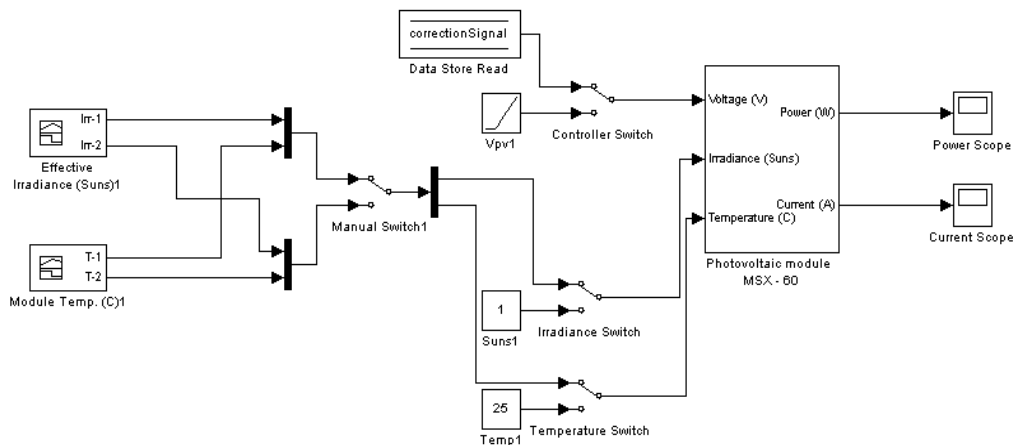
correctionSignal

Data Store Read

Irr-1

Irr-2

Effective Irradiance (Suns)1

Vpv1

Controller Switch

Voltage (V)

Power (W)

Irradiance (Suns)

Current (A)

Temperature (C)

Photovoltaic module MSX - 60

Power Scope

Current Scope

Manual Switch1

T-1

T-2

Module Temp. (C)1

1

Suns1

Irradiance Switch

25

Temp1

Temperature Switch